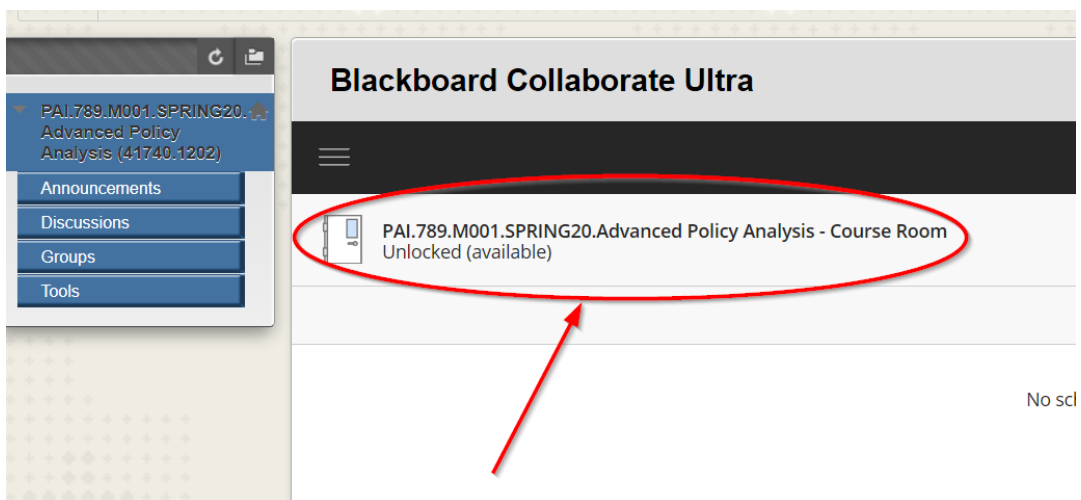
PAI.789.M001.SPRING20. Advanced Policy Analysis (41740.1202)

Announcements

Discussions

Groups

Tools

Blackboard Collaborate Ultra

PAI.789.M001.SPRING20.Advanced Policy Analysis - Course Room
Unlocked (available)

No sc